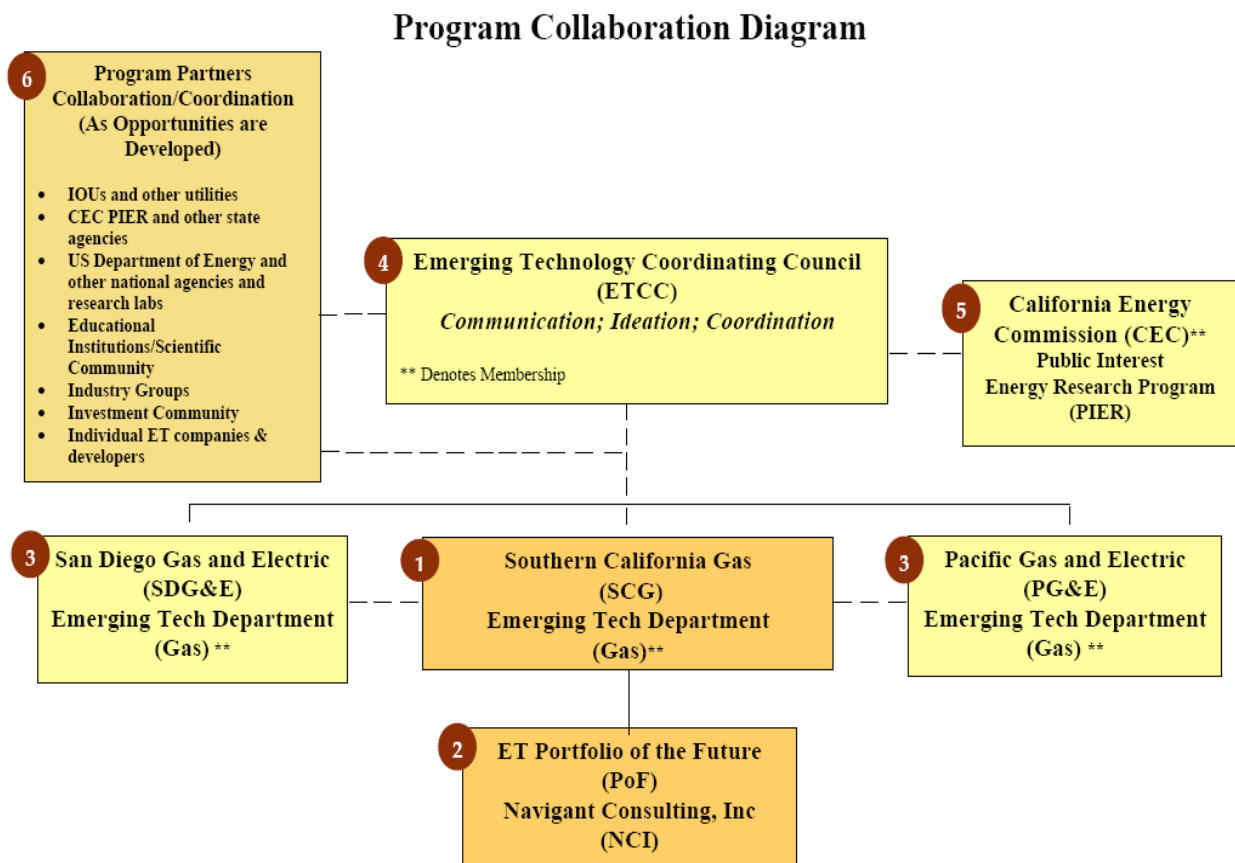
Program Collaboration Diagram

6 Program Partners Collaboration/Coordination (As Opportunities are Developed)

- IOUs and other utilities
- CEC PIER and other state agencies
- US Department of Energy and other national agencies and research labs
- Educational Institutions/Scientific Community
- Industry Groups
- Investment Community
- Individual ET companies & developers

4 Emerging Technology Coordinating Council (ETCC)
Communication; Ideation; Coordination

** Denotes Membership

5 California Energy Commission (CEC)** Public Interest Energy Research Program (PIER)

3 San Diego Gas and Electric (SDG&E) Emerging Tech Department (Gas) **

1 Southern California Gas (SCG) Emerging Tech Department (Gas)**

3 Pacific Gas and Electric (PG&E) Emerging Tech Department (Gas) **

2 ET Portfolio of the Future (PoF) Navigant Consulting, Inc (NCI)